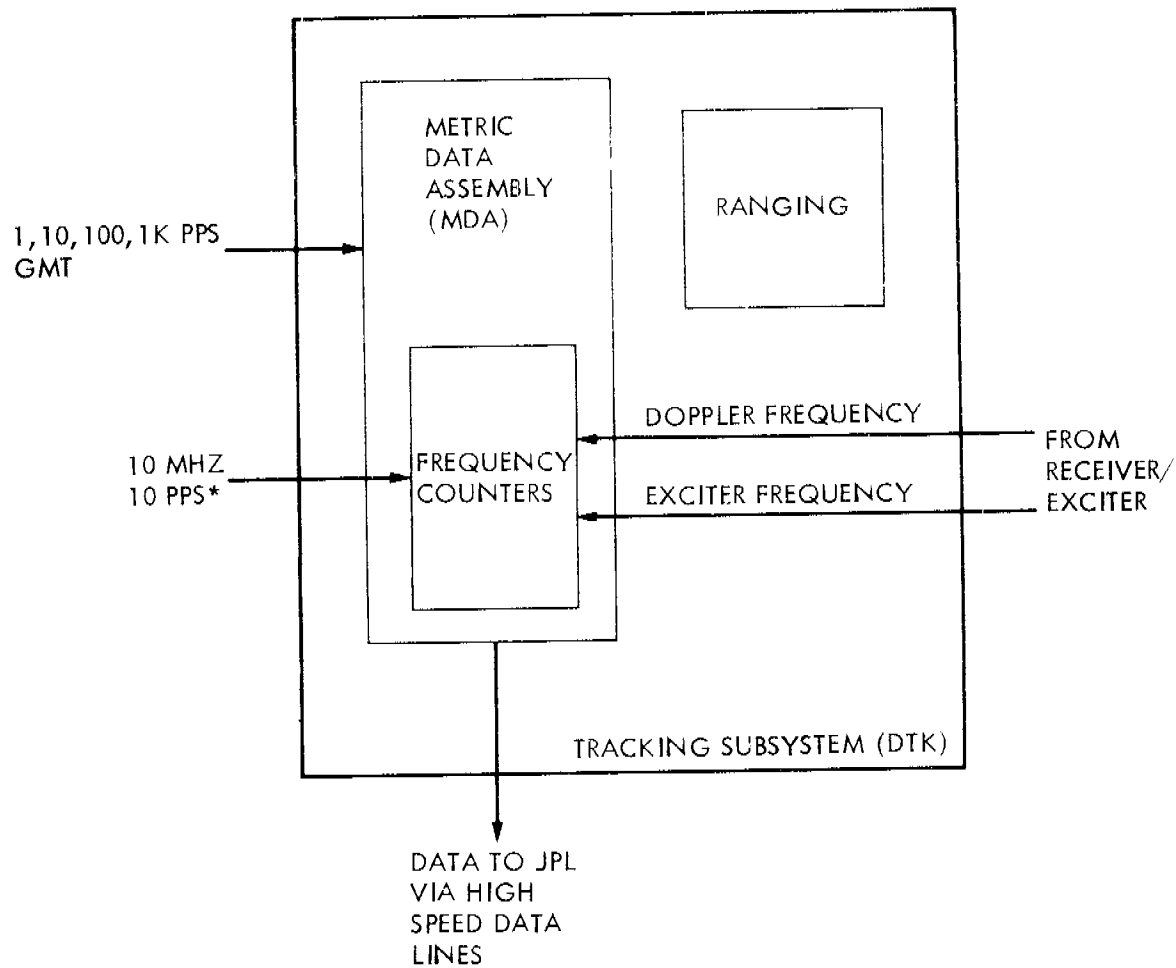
METRIC DATA ASSEMBLY (MDA)

RANGING

1,10,100,1K PPS GMT

DOPPLER FREQUENCY

FROM RECEIVER/ EXCITER

10 MHZ 10 PPS*

FREQUENCY COUNTERS

EXCITER FREQUENCY

TRACKING SUBSYSTEM (DTK)

DATA TO JPL VIA HIGH SPEED DATA LINES